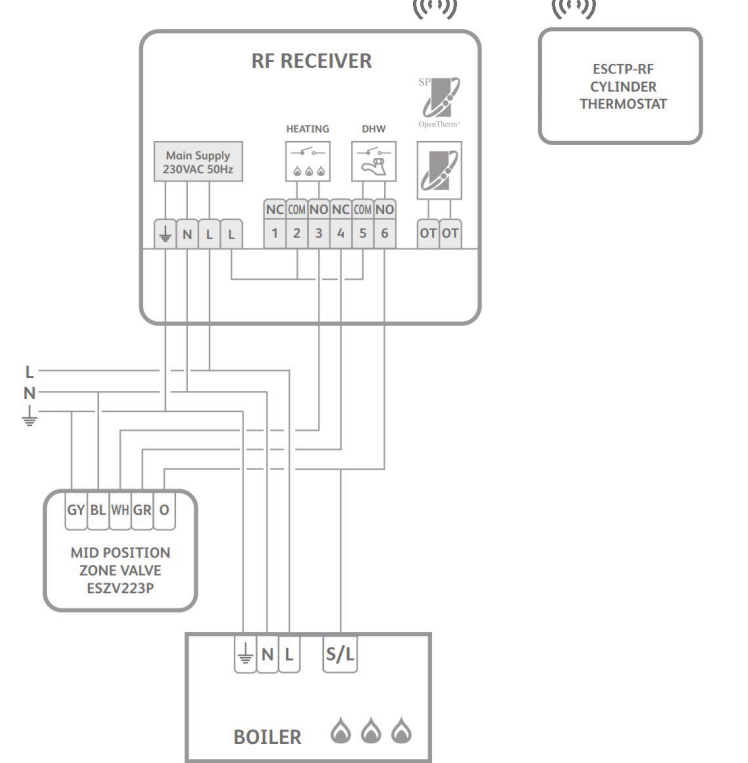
RF RECEIVER

ESCTP-RF
CYLINDER
THERMOSTAT

SP
OpenTherm

HEATING
DHW

Main Supply
230VAC 50Hz

NC COM NO NC COM NO
N L L 1 2 3 4 5 6 OT OT

L
N

GY BL WH GR O

MID POSITION
ZONE VALVE
ESZV223P

N L S/L

BOILER